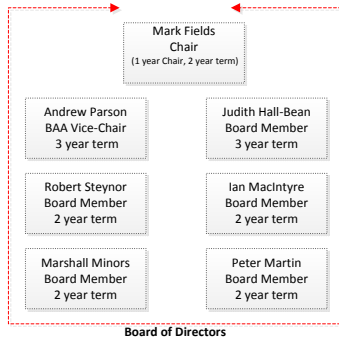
Mark Fields
Chair
(1 year Chair, 2 year term)

Andrew Parson
BAA Vice-Chair
3 year term

Judith Hall-Bean
Board Member
3 year term

Robert Steynor
Board Member
2 year term

Ian MacIntyre
Board Member
2 year term

Marshall Minors
Board Member
2 year term

Peter Martin
Board Member
2 year term

Board of Directors